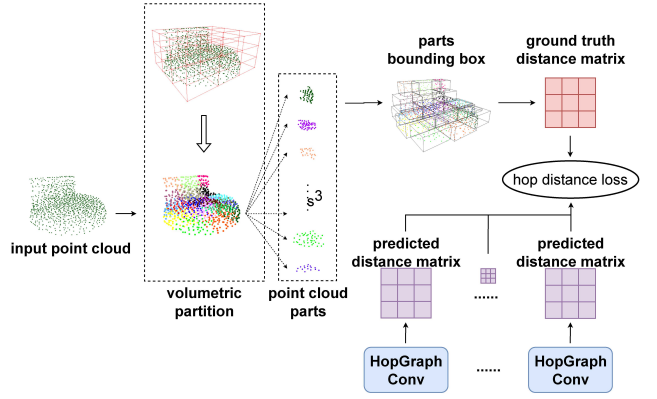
parts bounding box

ground truth distance matrix

hop distance loss

input point cloud

volumetric partition

point cloud parts

predicted distance matrix

......

predicted distance matrix

HopGraph Conv

......

HopGraph Conv